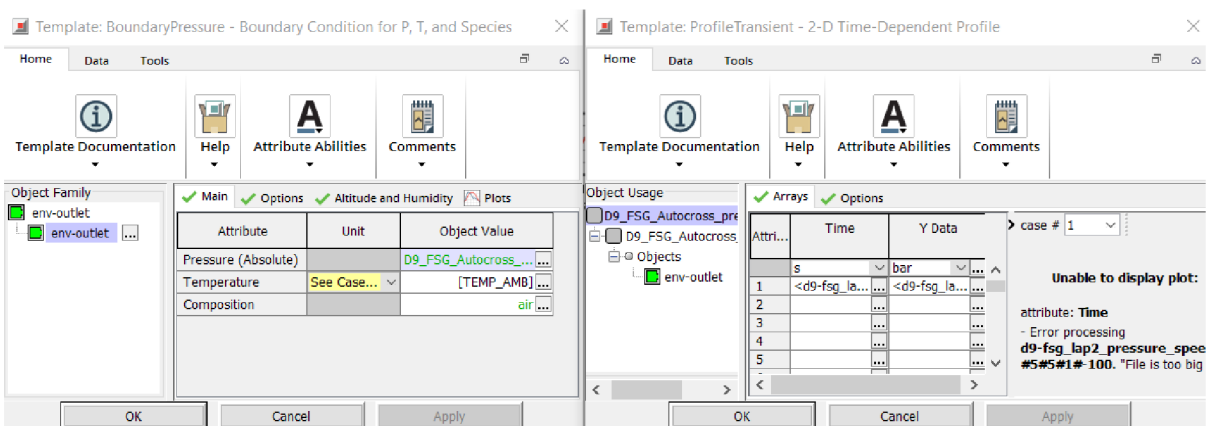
Template: BoundaryPressure - Boundary Condition for P, T, and Species

Home Data Tools

Template Documentation
Help
Attribute Abilities
Comments

Object Family
env-outlet
env-outlet ...

Main Options Altitude and Humidity Plots

| Attribute | Unit | Object Value |
|---|---|---|
| Pressure (Absolute) | | D9_FSG_Autocross_... ... |
| Temperature | See Case... | [TEMP_AMB] ... |
| Composition | | air ... |

OK Cancel Apply

Template: ProfileTransient - 2-D Time-Dependent Profile

Home Data Tools

Template Documentation
Help
Attribute Abilities
Comments

Object Usage
D9_FSG_Autocross_pre
D9_FSG_Autocross
Objects
env-outlet

Arrays Options

| Attri... | Time | Y Data |
|---|---|---|
| | s | bar |
| 1 | <d9-fsg_la... ... | <d9-fsg_la... ... |
| 2 | ... | ... |
| 3 | ... | ... |
| 4 | ... | ... |
| 5 | ... | ... |

case # 1

Unable to display plot:

attribute: Time
- Error processing
d9-fsg_lap2_pressure_spee
#5#5#1#-100. "File is too big

OK Cancel Apply